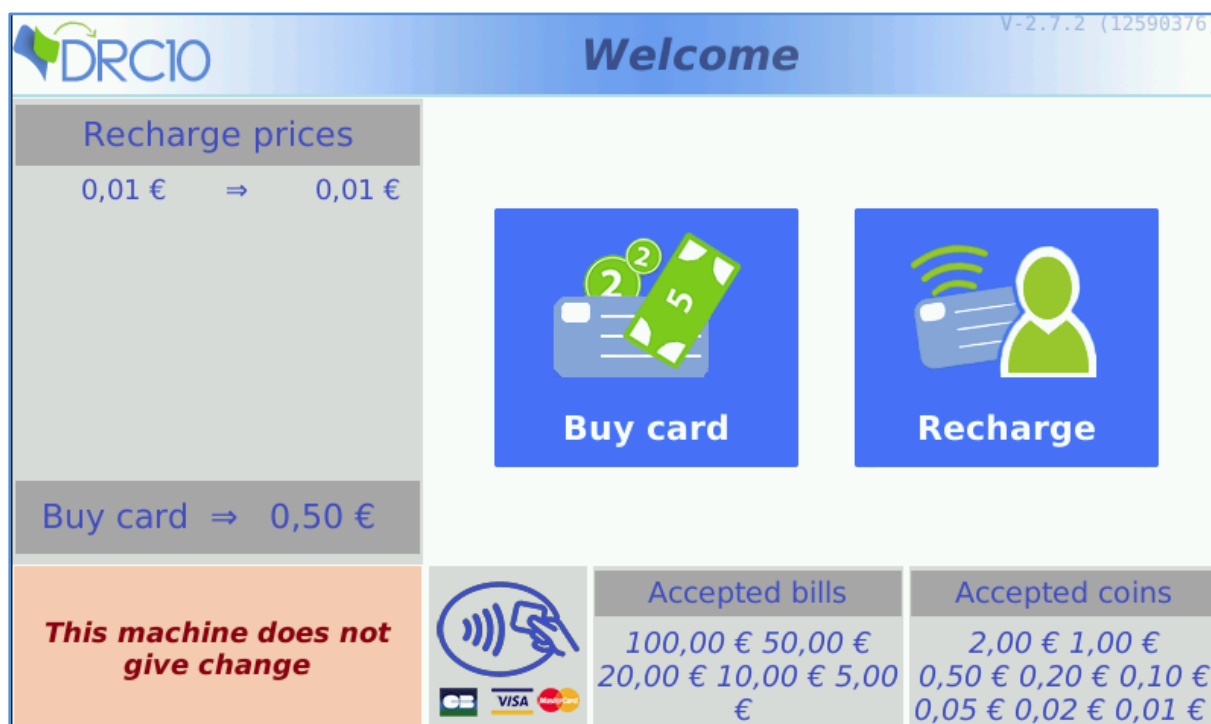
DRC10

Welcome

V-2.7.2 (12590376

Recharge prices

0,01 € ⇒ 0,01 €

Buy card ⇒ 0,50 €

Buy card

2 2 5

Recharge

This machine does not give change

CB VISA MasterCard

Accepted bills

100,00 € 50,00 € 20,00 € 10,00 € 5,00 €

Accepted coins

2,00 € 1,00 € 0,50 € 0,20 € 0,10 € 0,05 € 0,02 € 0,01 €